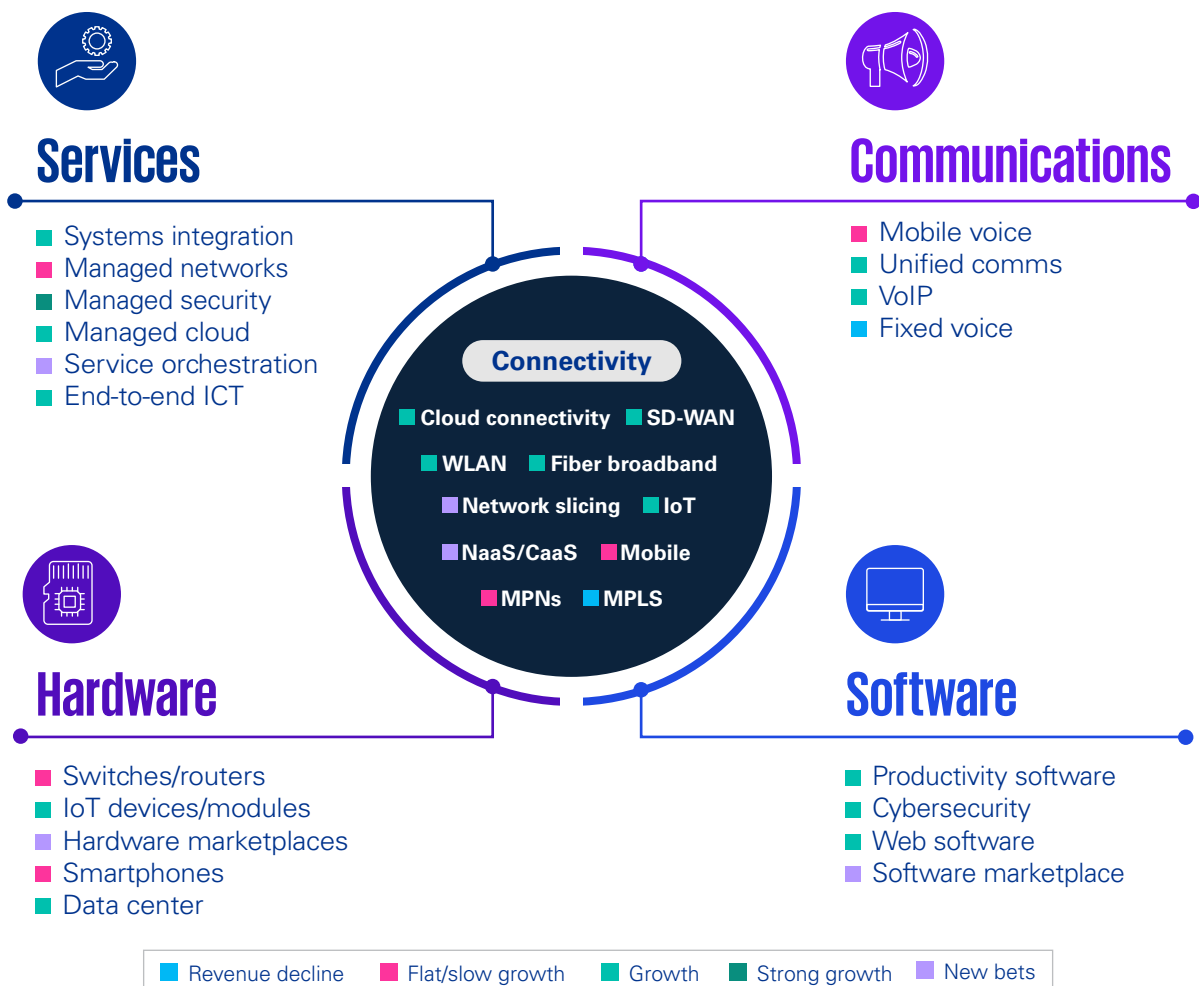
Services

Systems integration
Managed networks
Managed security
Managed cloud
Service orchestration
End-to-end ICT

Communications

Mobile voice
Unified comms
VoIP
Fixed voice

Connectivity

Cloud connectivity
SD-WAN
WLAN
Fiber broadband
Network slicing
IoT
NaaS/CaaS
Mobile
MPNs
MPLS

Hardware

Switches/routers
IoT devices/modules
Hardware marketplaces
Smartphones
Data center

Software

Productivity software
Cybersecurity
Web software
Software marketplace

Revenue decline | Flat/slow growth | Growth | Strong growth | New bets